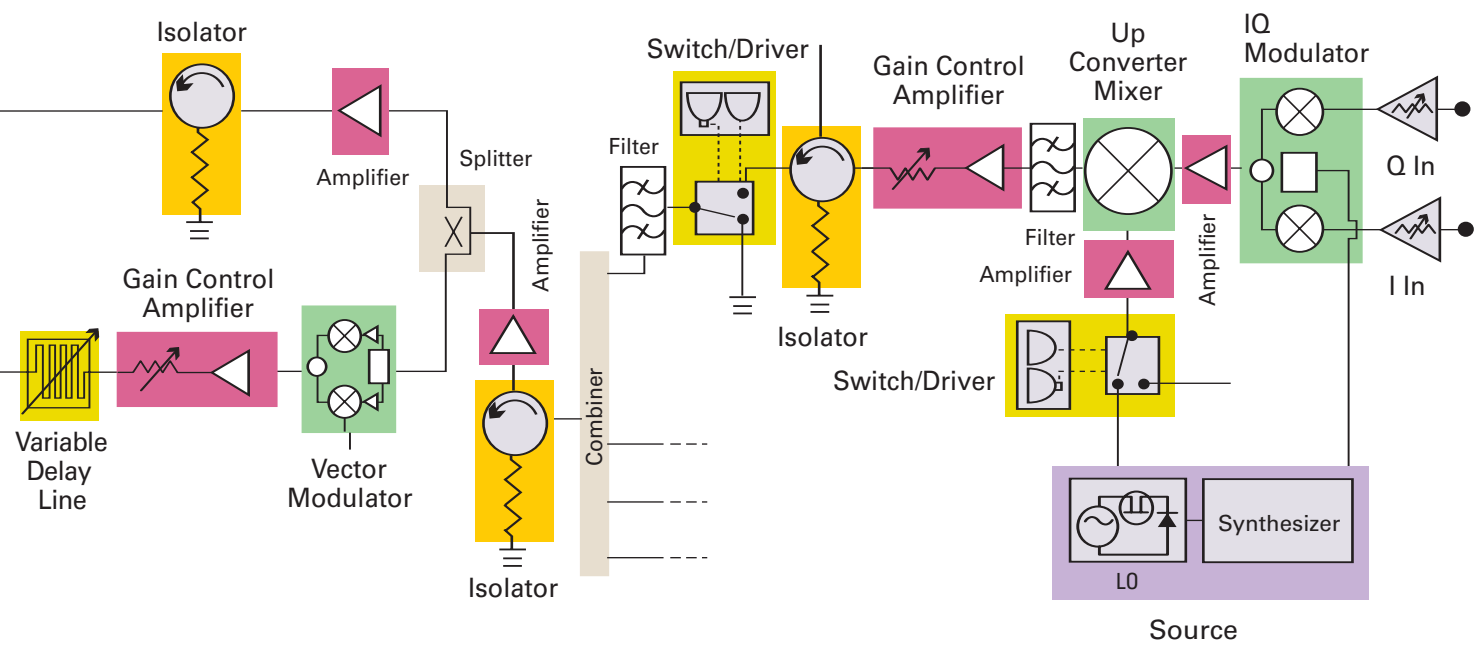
Isolator

Amplifier

Splitter

Gain Control Amplifier

Variable Delay Line

Vector Modulator

Amplifier

Isolator

Combiner

Filter

Switch/Driver

Isolator

Gain Control Amplifier

Filter

Up Converter Mixer

Amplifier

Amplifier

IQ Modulator

Q In

I In

Switch/Driver

LO

Synthesizer

Source